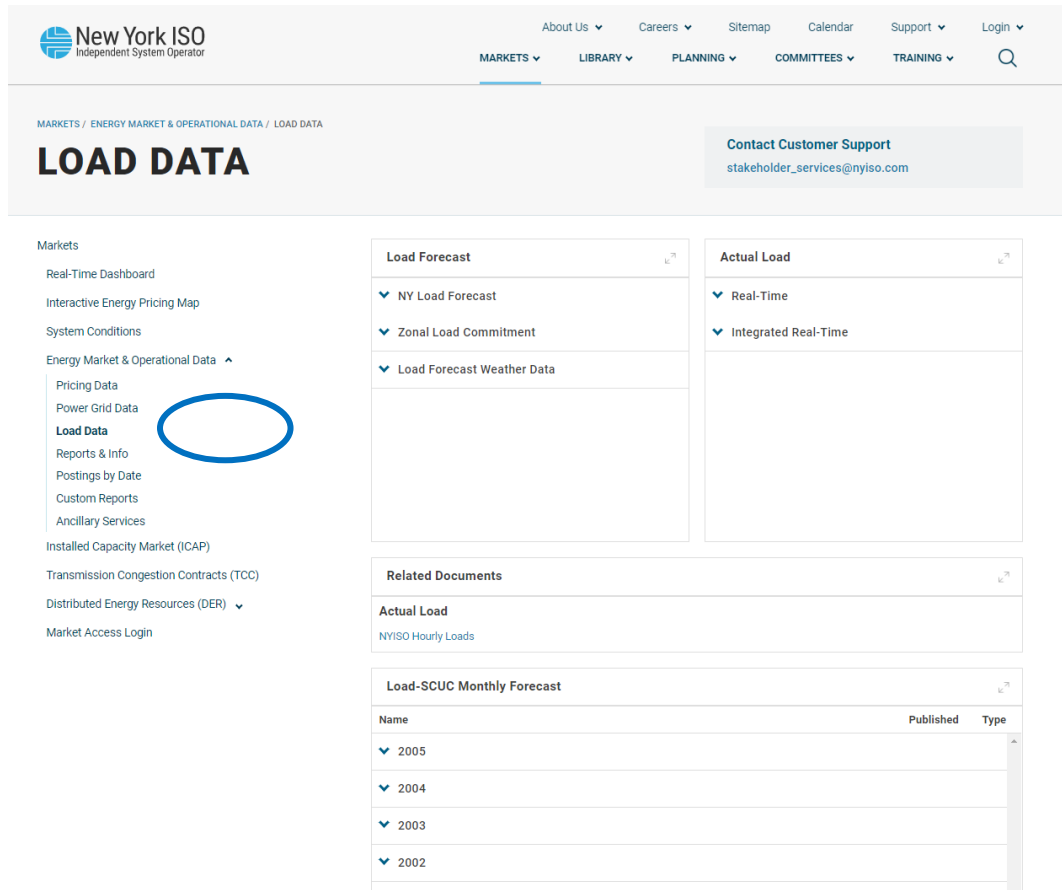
New York ISO
Independent System Operator

About Us Careers Sitemap Calendar Support Login

MARKETS LIBRARY PLANNING COMMITTEES TRAINING

MARKETS / ENERGY MARKET & OPERATIONAL DATA / LOAD DATA

LOAD DATA

Contact Customer Support
stakeholder_services@nyiso.com

Markets
Real-Time Dashboard
Interactive Energy Pricing Map
System Conditions
Energy Market & Operational Data
Pricing Data
Power Grid Data
Load Data
Reports & Info
Postings by Date
Custom Reports
Ancillary Services
Installed Capacity Market (ICAP)
Transmission Congestion Contracts (TCC)
Distributed Energy Resources (DER)
Market Access Login

Load Forecast
NY Load Forecast
Zonal Load Commitment
Load Forecast Weather Data

Actual Load
Real-Time
Integrated Real-Time

Related Documents
Actual Load
NYISO Hourly Loads

Load-SCUC Monthly Forecast

| Name | Published | Type |
|---|---|---|
| 2005 | | |
| 2004 | | |
| 2003 | | |
| 2002 | | |